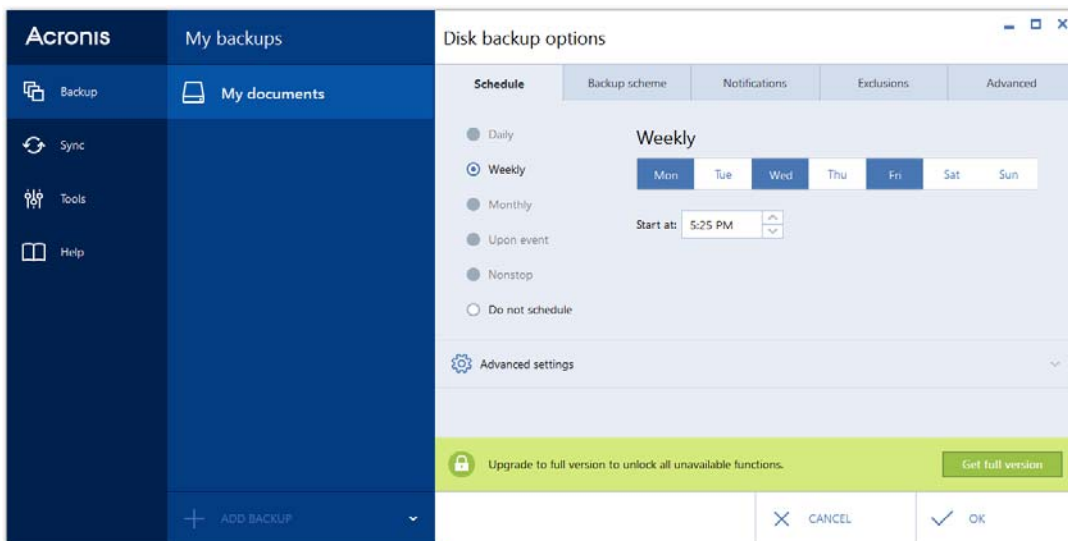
Acronis

Backup

Sync

Tools

Help

My backups

My documents

ADD BACKUP

Disk backup options

| Schedule | Backup scheme | Notifications | Exclusions | Advanced |
|---|---|---|---|---|

Daily

Weekly

Monthly

Upon event

Nonstop

Do not schedule

Weekly

| Mon | Tue | Wed | Thu | Fri | Sat | Sun |
|---|---|---|---|---|---|---|

Start at: 5:25 PM

Advanced settings

Upgrade to full version to unlock all unavailable functions.

Get full version

CANCEL

OK